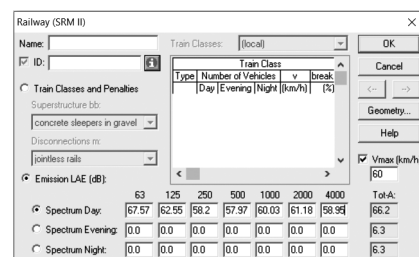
Railway (SRM II)

×

Name:

Train Classes: (local)

OK

ID:

Cancel

Train Class

| Type | Number of Vehicles | | | v | break |
|---|---|---|---|---|---|
| | Day | Evening | Night | (km/h) | (%) |

Train Classes and Penalties

Superstructure bb:

concrete sleepers in gravel

Disconnections m:

jointless rails

Geometry...

Help

Vmax (km/h

60

Emission LAE (dB):

| | 63 | 125 | 250 | 500 | 1000 | 2000 | 4000 | Tot-A: |
|---|---|---|---|---|---|---|---|---|
| Spectrum Day: | 67.57 | 62.55 | 58.2 | 57.97 | 60.03 | 61.18 | 58.95 | 66.2 |
| Spectrum Evening: | 0.0 | 0.0 | 0.0 | 0.0 | 0.0 | 0.0 | 0.0 | 6.3 |
| Spectrum Night: | 0.0 | 0.0 | 0.0 | 0.0 | 0.0 | 0.0 | 0.0 | 6.3 |